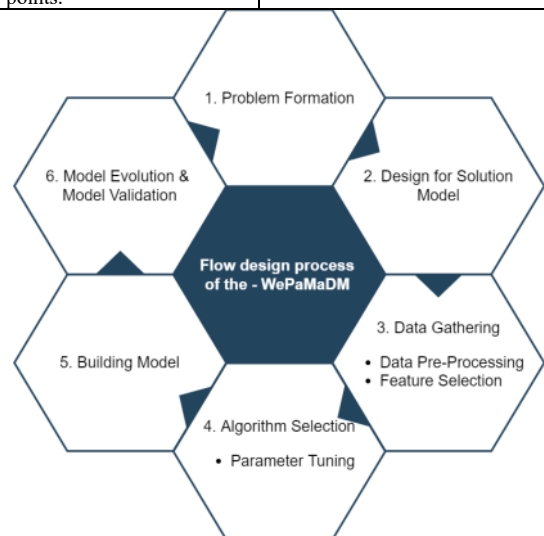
points.

1. Problem Formation

2. Design for Solution Model

3. Data Gathering

• Data Pre-Processing
• Feature Selection

4. Algorithm Selection

• Parameter Tuning

5. Building Model

6. Model Evolution & Model Validation

Flow design process of the - WePaMaDM